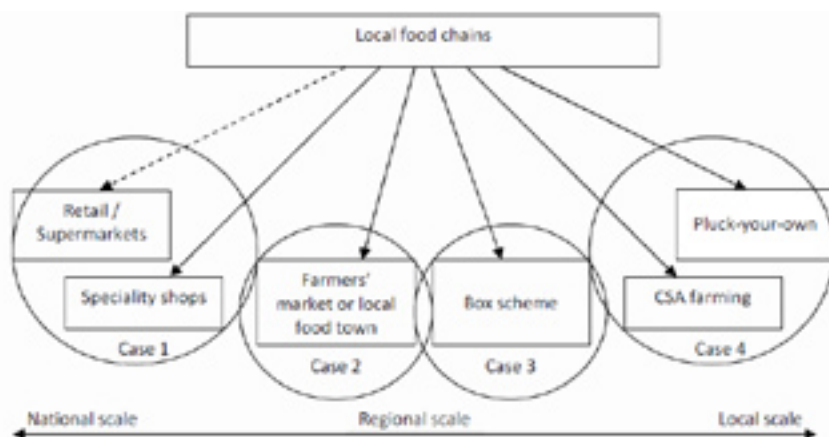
Local food chains

Retail / Supermarkets

Speciality shops

Case 1

Farmers' market or local food town

Case 2

Box scheme

Case 3

Pluck-your-own

CSA farming

Case 4

National scale

Regional scale

Local scale